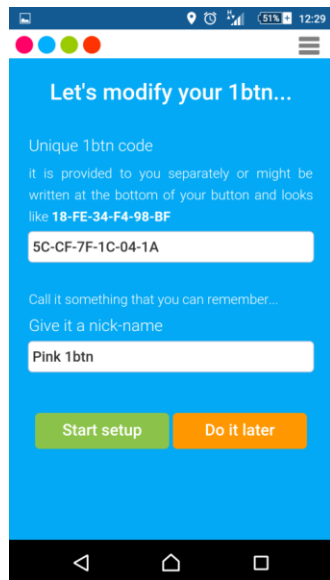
51% 12:29

Let's modify your 1btn...

Unique 1btn code

it is provided to you separately or might be written at the bottom of your button and looks like **18-FE-34-F4-98-BF**

5C-CF-7F-1C-04-1A

Call it something that you can remember...

Give it a nick-name

Pink 1btn

Start setup

Do it later